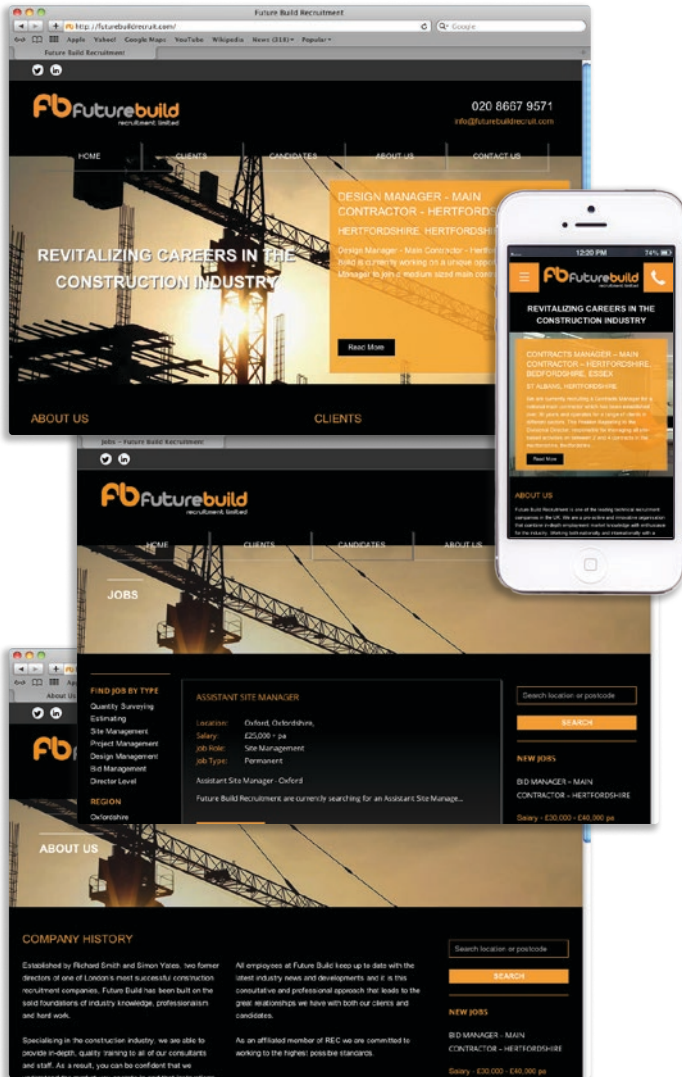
Future Build Recruitment

http://futurebuildrecruit.com/

Google

Apple Yahoo! Google Maps YouTube Wikipedia News (218) Popular

Future Build Recruitment

Fb Futurebuild recruitment limited

020 8667 9571

info@futurebuildrecruit.com

HOME CLIENTS CANDIDATES ABOUT US CONTACT US

REVITALIZING CAREERS IN THE CONSTRUCTION INDUSTRY

DESIGN MANAGER – MAIN CONTRACTOR – HERTFORDS

HERTFORDSHIRE, HERTFORDSHIRE

Design Manager - Main Contractor - Hertf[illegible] build is currently working on a unique oppo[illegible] Manager to join a medium sized main contr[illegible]

Read More

ABOUT US

CLIENTS

12:30 PM 74%

Fb Futurebuild

REVITALIZING CAREERS IN THE CONSTRUCTION INDUSTRY

CONTRACTS MANAGER – MAIN CONTRACTOR – HERTFORDSHIRE, BEDFORDSHIRE, ESSEX

ST ALBANS, HERTFORDSHIRE

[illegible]

Read More

ABOUT US

Future Build Recruitment is one of the leading technical recruitment companies in the UK. We are a pro-active and innovative organisation that combine in-depth employment market knowledge with enthusiasm for the industry. Working both nationally and internationally with a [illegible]

Jobs – Future Build Recruitment

Fb Futurebuild recruitment limited

HOME CLIENTS CANDIDATES ABOUT US

JOBS

FIND JOB BY TYPE

Quantity Surveying
Estimating
Site Management
Project Management
Design Management
Bid Management
Director Level

REGION

Oxfordshire

ASSISTANT SITE MANAGER

Location: Oxford, Oxfordshire,
Salary: £25,000 + pa
Job Role: Site Management
Job Type: Permanent

Assistant Site Manager - Oxford

Future Build Recruitment are currently searching for an Assistant Site Manage...

Search location or postcode

SEARCH

NEW JOBS

BID MANAGER – MAIN CONTRACTOR – HERTFORDSHIRE

Salary - £30,000 - £40,000 pa

About Us

ABOUT US

COMPANY HISTORY

Established by Richard Smith and Simon Yates, two former directors of one of London's most successful construction recruitment companies, Future Build has been built on the solid foundations of industry knowledge, professionalism and hard work.

Specialising in the construction industry, we are able to provide in-depth, quality training to all of our consultants and staff. As a result, you can be confident that we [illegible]

All employees at Future Build keep up to date with the latest industry news and developments and it is this consultative and professional approach that leads to the great relationships we have with both our clients and candidates.

As an affiliated member of REC we are committed to working to the highest possible standards.

Search location or postcode

SEARCH

NEW JOBS

BID MANAGER – MAIN CONTRACTOR – HERTFORDSHIRE

Salary - £30,000 - £40,000 pa